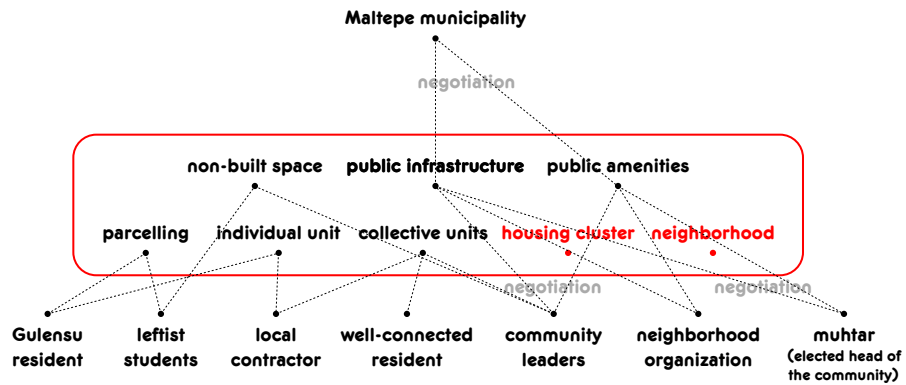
Maltepe municipality

negotiation

non-built space

public infrastructure

public amenities

parcelling

individual unit

collective units

housing cluster

neighborhood

negotiation

negotiation

Gulensu resident

leftist students

local contractor

well-connected resident

community leaders

neighborhood organization

muhtar (elected head of the community)